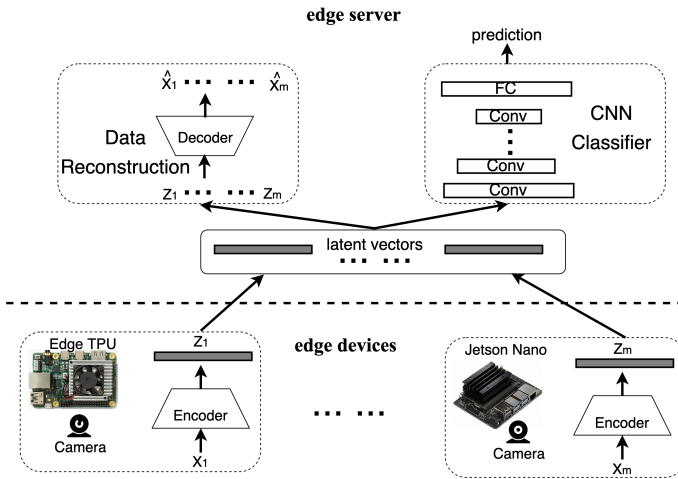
edge server

prediction

$\hat{X}_1$ ... ... $\hat{X}_m$

Data

Decoder

Reconstruction

$Z_1$ ... ... $Z_m$

FC

Conv

Conv

Conv

CNN

Classifier

latent vectors

edge devices

Edge TPU

$Z_1$

Encoder

Camera

$X_1$

... ...

Jetson Nano

$Z_m$

Encoder

Camera

$X_m$